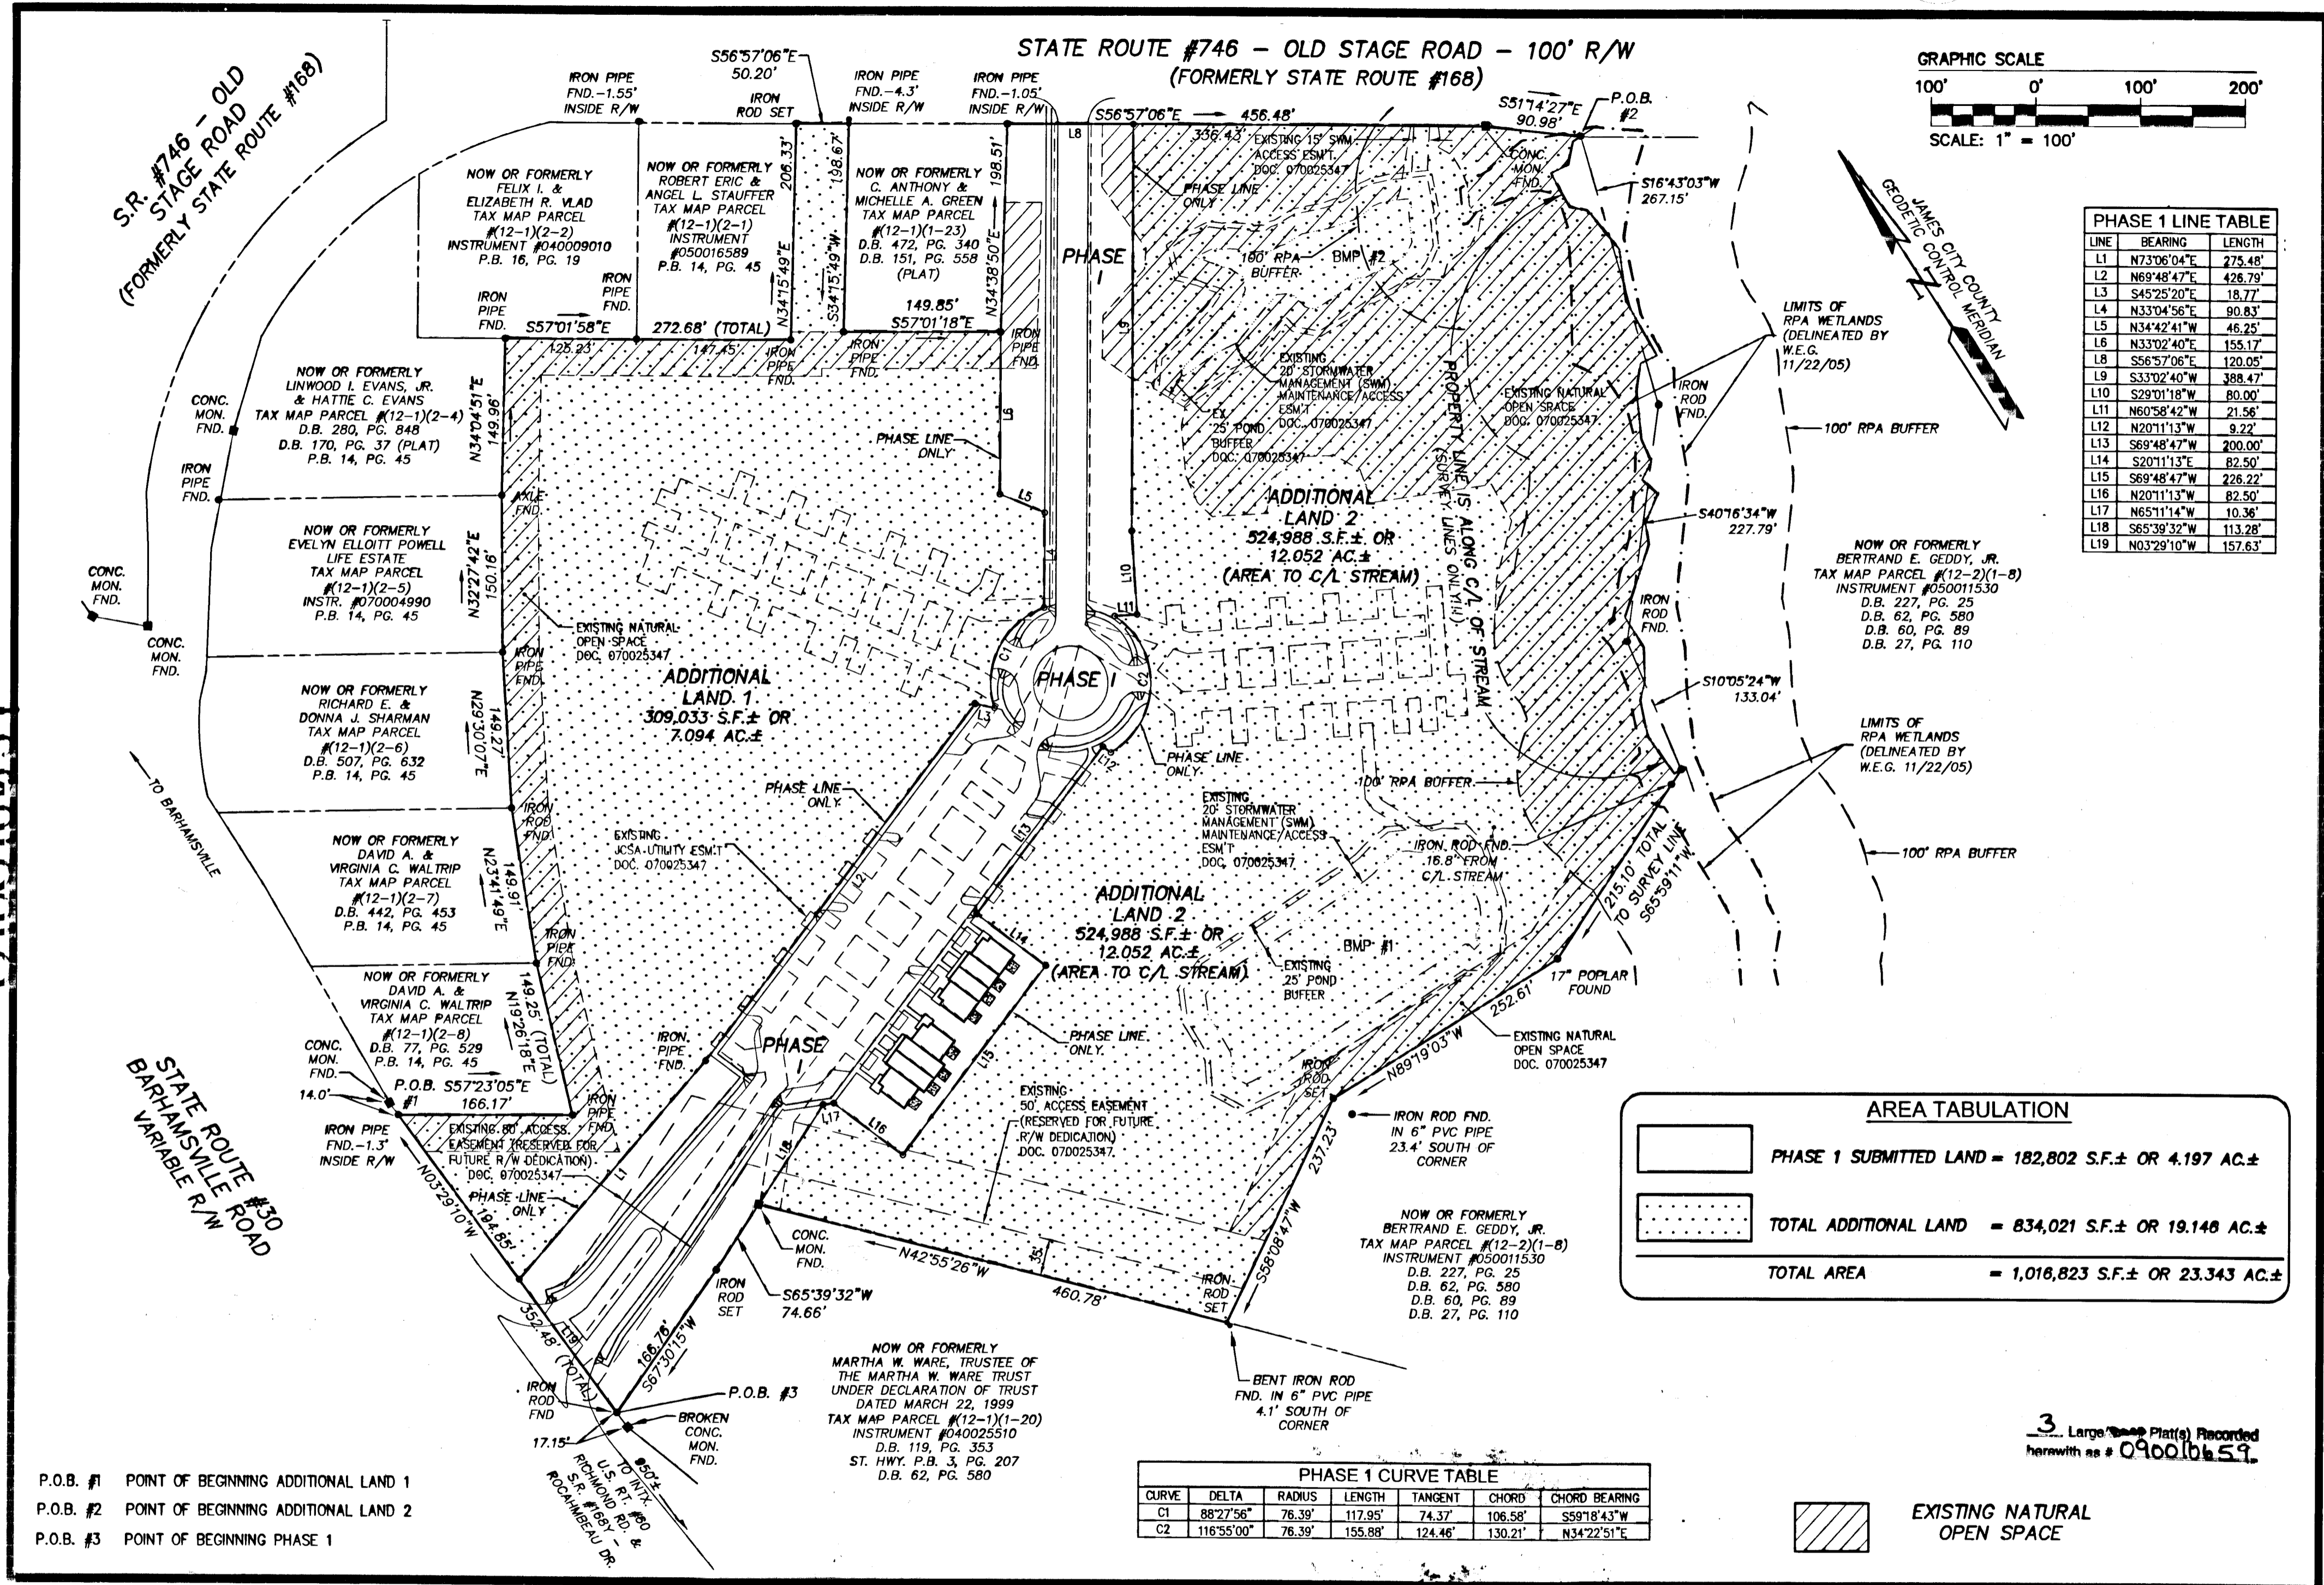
STATE ROUTE #746 - OLD STAGE ROAD - 100' R/W
(FORMERLY STATE ROUTE #168)

S.R. #746 - OLD STAGE ROAD
(FORMERLY STATE ROUTE #168)

GRAPHIC SCALE
100' 0' 100' 200'
SCALE: 1" = 100'

JAMES CITY COUNTY GEODETIC CONTROL MERIDIAN

| PHASE 1 LINE TABLE | | |
|---|---|---|
| LINE | BEARING | LENGTH |
| L1 | N73°06'04"E | 275.48' |
| L2 | N69°48'47"E | 426.79' |
| L3 | S45°25'20"E | 18.77' |
| L4 | N33°04'56"E | 90.83' |
| L5 | N34°42'41"W | 46.25' |
| L6 | N33°02'40"E | 155.17' |
| L8 | S56°57'06"E | 120.05' |
| L9 | S33°02'40"W | 388.47' |
| L10 | S29°01'18"W | 80.00' |
| L11 | N60°58'42"W | 21.56' |
| L12 | N20°11'13"W | 9.22' |
| L13 | S69°48'47"W | 200.00' |
| L14 | S20°11'13"E | 82.50' |
| L15 | S69°48'47"W | 226.22' |
| L16 | N20°11'13"W | 82.50' |
| L17 | N65°11'14"W | 10.36' |
| L18 | S65°39'32"W | 113.28' |
| L19 | N03°29'10"W | 157.63' |

IRON PIPE FND.-1.55' INSIDE R/W
S56°57'06"E 50.20'
IRON ROD SET
IRON PIPE FND.-4.3' INSIDE R/W
IRON PIPE FND.-1.05' INSIDE R/W
S56°57'06"E 456.48'
336.43'
EXISTING 15' SWM ACCESS ESM'T. DOC. 070025347
S51°14'27"E 90.98'
P.O.B. #2
CONC. MON. FND.
S16°43'03"W 267.15'

NOW OR FORMERLY FELIX I. & ELIZABETH R. VLAD TAX MAP PARCEL #(12-1)(2-2) INSTRUMENT #040009010 P.B. 16, PG. 19

NOW OR FORMERLY ROBERT ERIC & ANGEL L. STAUFFER TAX MAP PARCEL #(12-1)(2-1) INSTRUMENT #050016589 P.B. 14, PG. 45

NOW OR FORMERLY C. ANTHONY & MICHELLE A. GREEN TAX MAP PARCEL #(12-1)(1-23) D.B. 472, PG. 340 D.B. 151, PG. 558 (PLAT)

206.33' 198.67' 198.51'
N34°15'49"E S34°15'49"W N34°38'50"E
IRON PIPE FND. IRON PIPE FND.
S57°01'58"E 272.68' (TOTAL)
149.85' S57°01'18"E
125.23' 147.45'
IRON PIPE FND. IRON PIPE FND. IRON PIPE FND.

PHASE I
100' RPA BUFFER
BMP #2
PHASE LINE ONLY
EXISTING 20' STORMWATER MANAGEMENT (SWM) MAINTENANCE/ACCESS ESM'T DOC. 070025347
EX. 25' POND BUFFER DOC. 070025347
EXISTING NATURAL OPEN SPACE DOC. 070025347
PROPERTY LINE IS ALONG C/L OF STREAM (SURVEY LINES ONLY)
LIMITS OF RPA WETLANDS (DELINEATED BY W.E.G. 11/22/05)
IRON ROD FND.
100' RPA BUFFER

NOW OR FORMERLY LINWOOD I. EVANS, JR. & HATTIE C. EVANS TAX MAP PARCEL #(12-1)(2-4) D.B. 280, PG. 848 D.B. 170, PG. 37 (PLAT) P.B. 14, PG. 45
N34°04'51"E 149.96'
CONC. MON. FND.
IRON PIPE FND.
AXLE FND.
PHASE LINE ONLY
ADDITIONAL LAND 2 524,988 S.F.± OR 12.052 AC.± (AREA TO C/L STREAM)
S40°16'34"W 227.79'

NOW OR FORMERLY EVELYN ELLIOTT POWELL LIFE ESTATE TAX MAP PARCEL #(12-1)(2-5) INSTR. #070004990 P.B. 14, PG. 45
N32°27'42"E 150.16'
CONC. MON. FND.
CONC. MON. FND.
EXISTING NATURAL OPEN SPACE DOC. 070025347
IRON ROD FND.
NOW OR FORMERLY BERTRAND E. GEDDY, JR. TAX MAP PARCEL #(12-2)(1-8) INSTRUMENT #050011530 D.B. 227, PG. 25 D.B. 62, PG. 580 D.B. 60, PG. 89 D.B. 27, PG. 110

NOW OR FORMERLY RICHARD E. & DONNA J. SHARMAN TAX MAP PARCEL #(12-1)(2-6) D.B. 507, PG. 632 P.B. 14, PG. 45
N29°30'07"E 149.27'
IRON PIPE FND.
ADDITIONAL LAND 1 309,033 S.F.± OR 7.094 AC.±
PHASE I
C1 C2 L3 L12 L11 L10 L9 L6 L5 L4 L8
PHASE LINE ONLY
S10°05'24"W 133.04'
LIMITS OF RPA WETLANDS (DELINEATED BY W.E.G. 11/22/05)
TO BARHAMSVILLE
100' RPA BUFFER
PHASE LINE ONLY
EXISTING 20' STORMWATER MANAGEMENT (SWM) MAINTENANCE/ACCESS ESM'T DOC. 070025347
IRON ROD FND. 16.8' FROM C/L STREAM
100' RPA BUFFER

NOW OR FORMERLY DAVID A. & VIRGINIA C. WALTRIP TAX MAP PARCEL #(12-1)(2-7) D.B. 442, PG. 453 P.B. 14, PG. 45
N23°41'49"E 149.91'
IRON ROD FND.
EXISTING JCSA UTILITY ESM'T DOC. 070025347
ADDITIONAL LAND 2 524,988 S.F.± OR 12.052 AC.± (AREA TO C/L STREAM)
BMP #1
EXISTING 25' POND BUFFER
215.10' TOTAL TO SURVEY LINE S65°59'11"W
17" POPLAR FOUND
252.61'

NOW OR FORMERLY DAVID A. & VIRGINIA C. WALTRIP TAX MAP PARCEL #(12-1)(2-8) D.B. 77, PG. 529 P.B. 14, PG. 45
149.25' (TOTAL) N19°26'18"E
IRON PIPE FND.
IRON PIPE FND.
PHASE I
L13 L14 L15 L16 L17 L18 L2 L1 L19
PHASE LINE ONLY
EXISTING NATURAL OPEN SPACE DOC. 070025347
N89°19'03"W
IRON ROD SET

STATE ROUTE #30 BARHAMSVILLE ROAD VARIABLE R/W
CONC. MON. FND.
14.0'
P.O.B. #1
S57°23'05"E 166.17'
IRON PIPE FND.-1.3' INSIDE R/W
IRON PIPE FND.
EXISTING 60' ACCESS EASEMENT (RESERVED FOR FUTURE R/W DEDICATION) DOC. 070025347
PHASE LINE ONLY
N03°29'10"W 194.85'
EXISTING 50' ACCESS EASEMENT (RESERVED FOR FUTURE R/W DEDICATION) DOC. 070025347
IRON ROD FND. IN 6" PVC PIPE 23.4' SOUTH OF CORNER
237.23'
S58°08'47"W

AREA TABULATION
PHASE 1 SUBMITTED LAND = 182,802 S.F.± OR 4.197 AC.±
TOTAL ADDITIONAL LAND = 834,021 S.F.± OR 19.146 AC.±
TOTAL AREA = 1,016,823 S.F.± OR 23.343 AC.±

CONC. MON. FND.
N42°55'26"W 460.78'
IRON ROD SET
IRON ROD SET
S65°39'32"W 74.66'
NOW OR FORMERLY BERTRAND E. GEDDY, JR. TAX MAP PARCEL #(12-2)(1-8) INSTRUMENT #050011530 D.B. 227, PG. 25 D.B. 62, PG. 580 D.B. 60, PG. 89 D.B. 27, PG. 110

352.48' (TOTAL)
IRON ROD FND
166.76' S67°30'15"W
P.O.B. #3
17.15'
BROKEN CONC. MON. FND.
50'± TO INTX. U.S. RT. #60 RICHMOND RD. & S.R. #168Y - ROCHAMBEAU DR.

NOW OR FORMERLY MARTHA W. WARE, TRUSTEE OF THE MARTHA W. WARE TRUST UNDER DECLARATION OF TRUST DATED MARCH 22, 1999 TAX MAP PARCEL #(12-1)(1-20) INSTRUMENT #040025510 D.B. 119, PG. 353 ST. HWY. P.B. 3, PG. 207 D.B. 62, PG. 580

BENT IRON ROD FND. IN 6" PVC PIPE 4.1' SOUTH OF CORNER

| PHASE 1 CURVE TABLE | | | | | | |
|---|---|---|---|---|---|---|
| CURVE | DELTA | RADIUS | LENGTH | TANGENT | CHORD | CHORD BEARING |
| C1 | 88°27'56" | 76.39' | 117.95' | 74.37' | 106.58' | S59°18'43"W |
| C2 | 116°55'00" | 76.39' | 155.88' | 124.46' | 130.21' | N34°22'51"E |

3 Large/Small Plat(s) Recorded herewith as # 090016659

EXISTING NATURAL OPEN SPACE

P.O.B. #1 POINT OF BEGINNING ADDITIONAL LAND 1
P.O.B. #2 POINT OF BEGINNING ADDITIONAL LAND 2
P.O.B. #3 POINT OF BEGINNING PHASE 1